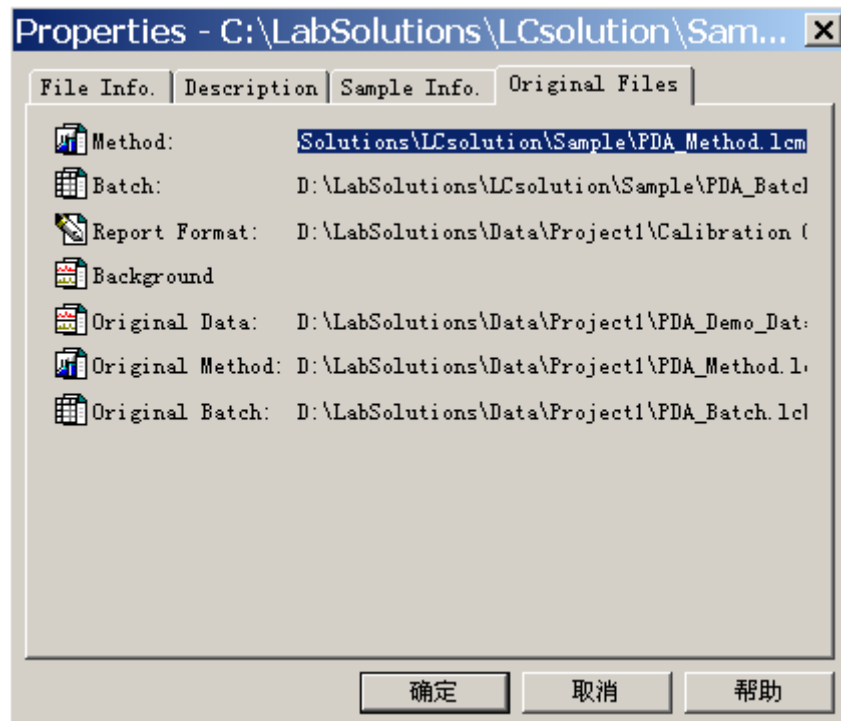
Properties - C:\LabSolutions\LCsolution\Sam...

File Info. | Description | Sample Info. | Original Files

Method: Solutions\LCsolution\Sample\PDA_Method.lcm

Batch: D:\LabSolutions\LCsolution\Sample\PDA_Batcl

Report Format: D:\LabSolutions\Data\Project1\Calibration (

Background

Original Data: D:\LabSolutions\Data\Project1\PDA_Demo_Dat:

Original Method: D:\LabSolutions\Data\Project1\PDA_Method.l‹

Original Batch: D:\LabSolutions\Data\Project1\PDA_Batch.lcl

确定 取消 帮助